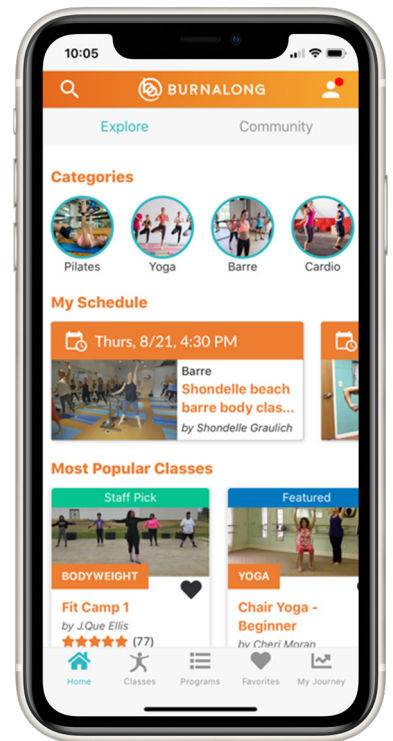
10:05

BURNALONG

Explore

Community

Categories

Pilates

Yoga

Barre

Cardio

My Schedule

Thurs, 8/21, 4:30 PM

Barre

Shondelle beach barre body clas...

by Shondelle Graulich

Most Popular Classes

Staff Pick

BODYWEIGHT

Fit Camp 1

by J.Que Ellis

(77)

Featured

YOGA

Chair Yoga - Beginner

by Cheri Moran

Home

Classes

Programs

Favorites

My Journey